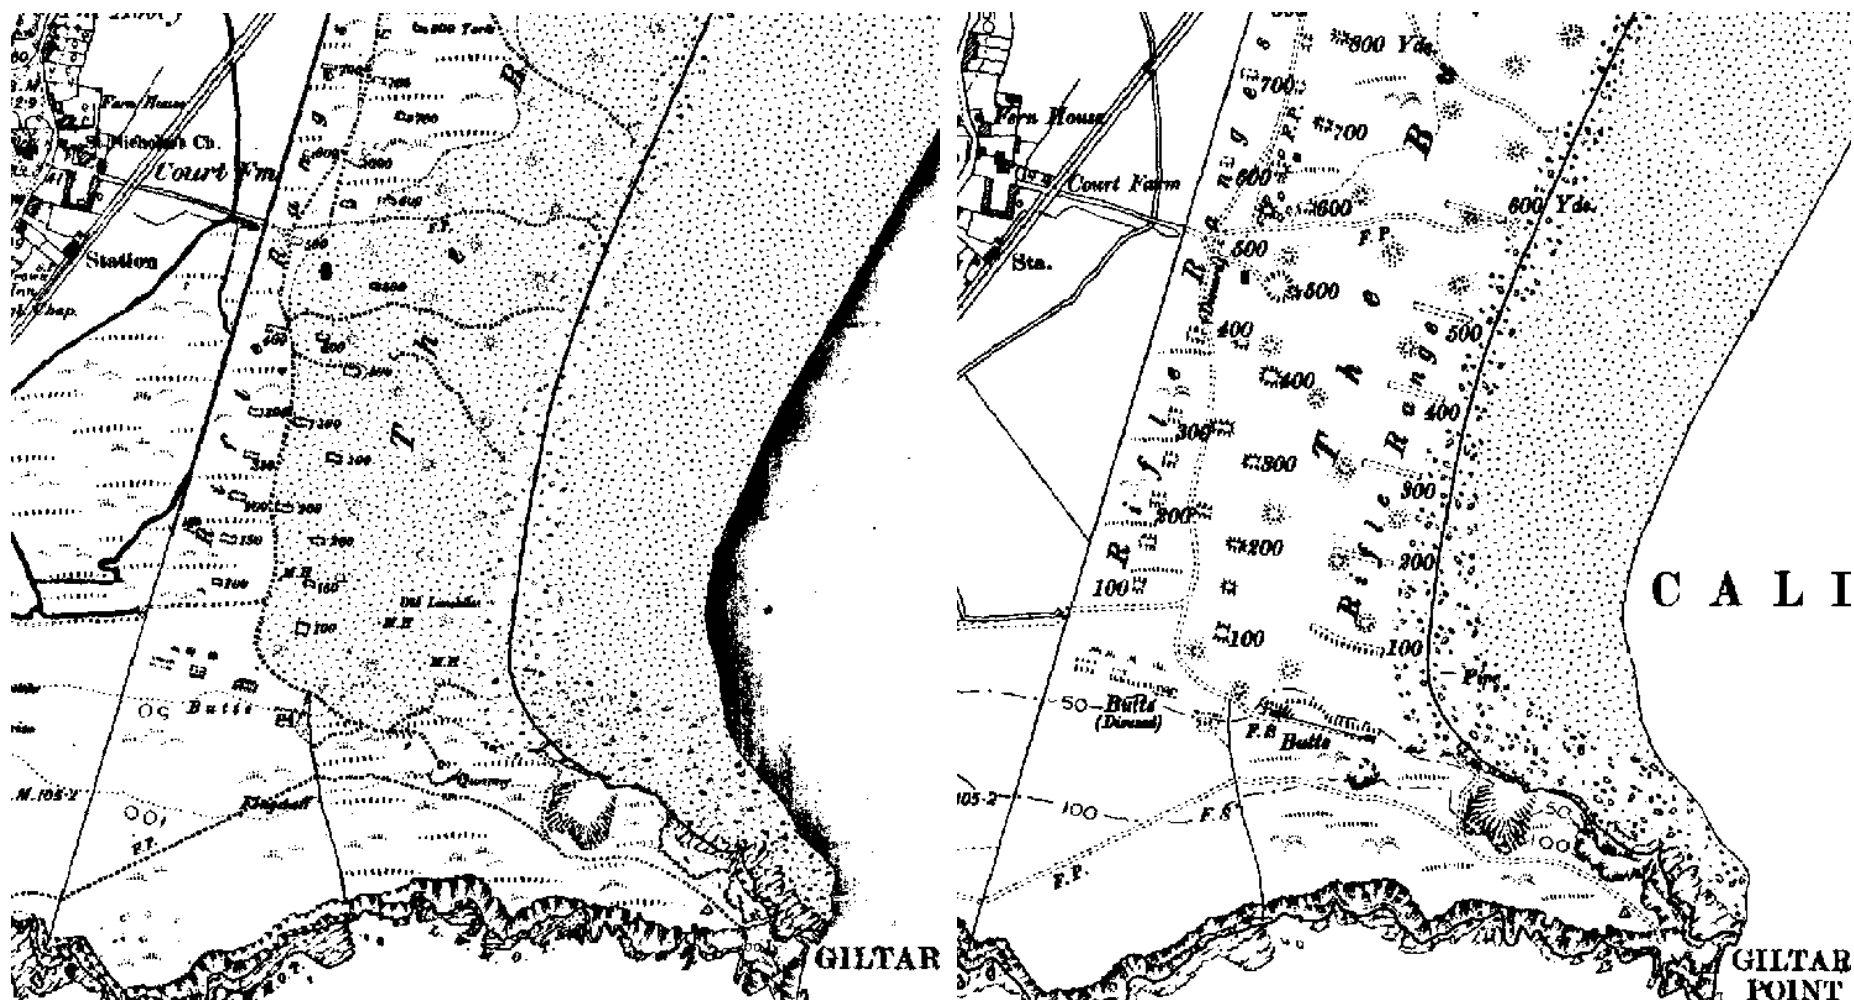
Farm House
St. Nicholas Ch.
Court Fm.
Station
Chap.
800 Yds
700
600
500
400
300
200
150
100
Rifle Range
The
F.P.
M.H.
Old Landslip
Butts
Quarry
Flagstaff
F.P.
GILTAR

Farm House
Court Farm
Sta.
800 Yds.
700
600
500
400
300
200
100
600 Yds.
F. P.
Rifle Range
The Rifle Range
500
400
300
200
100
Butts (Disused)
F.S
Butts
Pipe
50
100
105·2
F.S
F.P.
CALI
GILTAR POINT